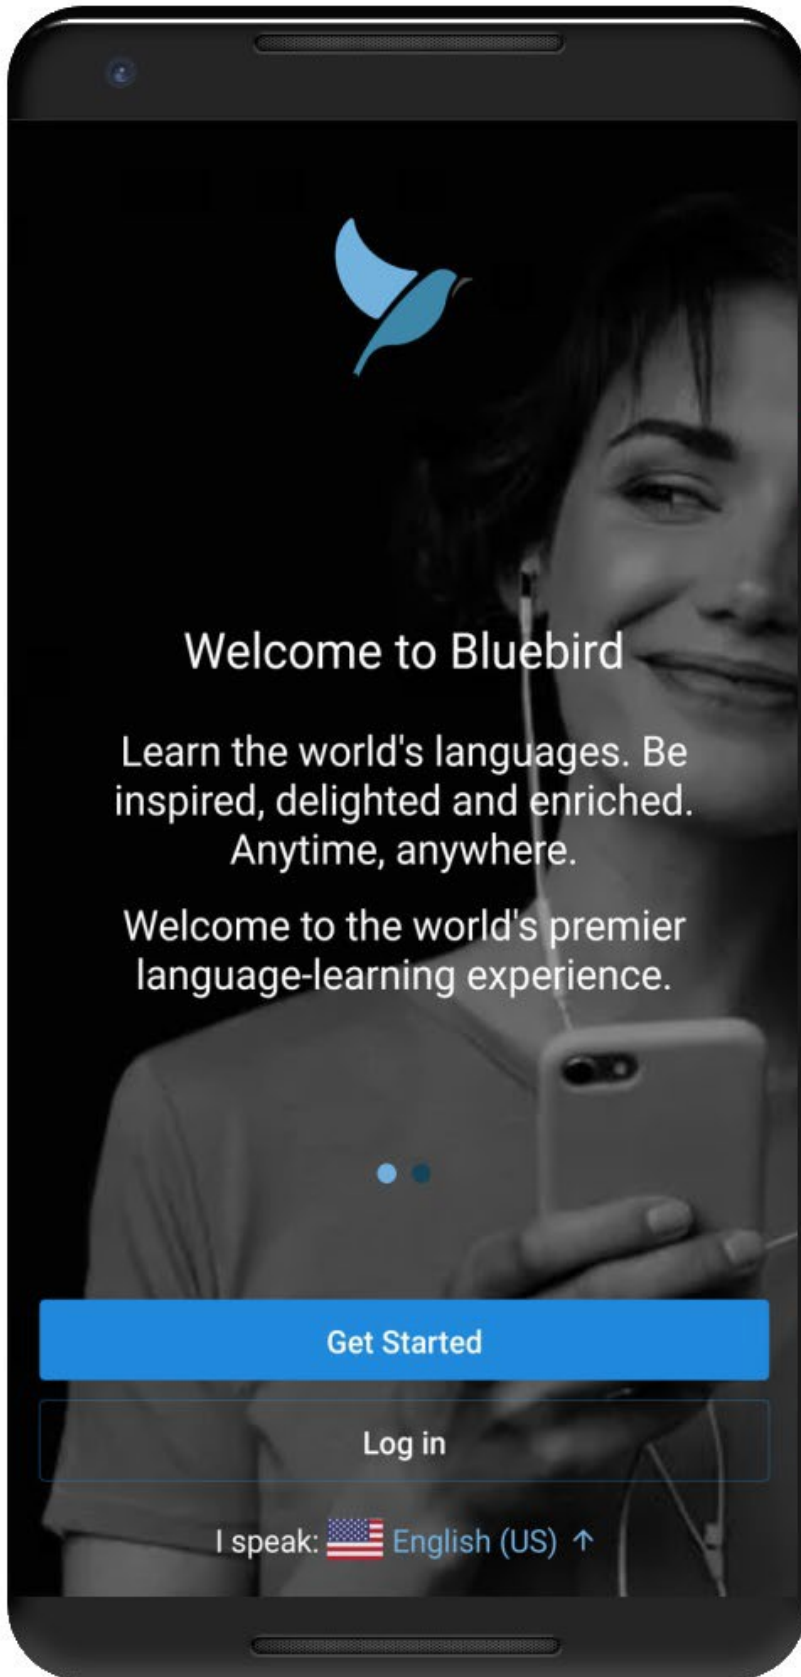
Welcome to Bluebird

Learn the world's languages. Be inspired, delighted and enriched. Anytime, anywhere.

Welcome to the world's premier language-learning experience.

Get Started

Log in

I speak: English (US) ↑